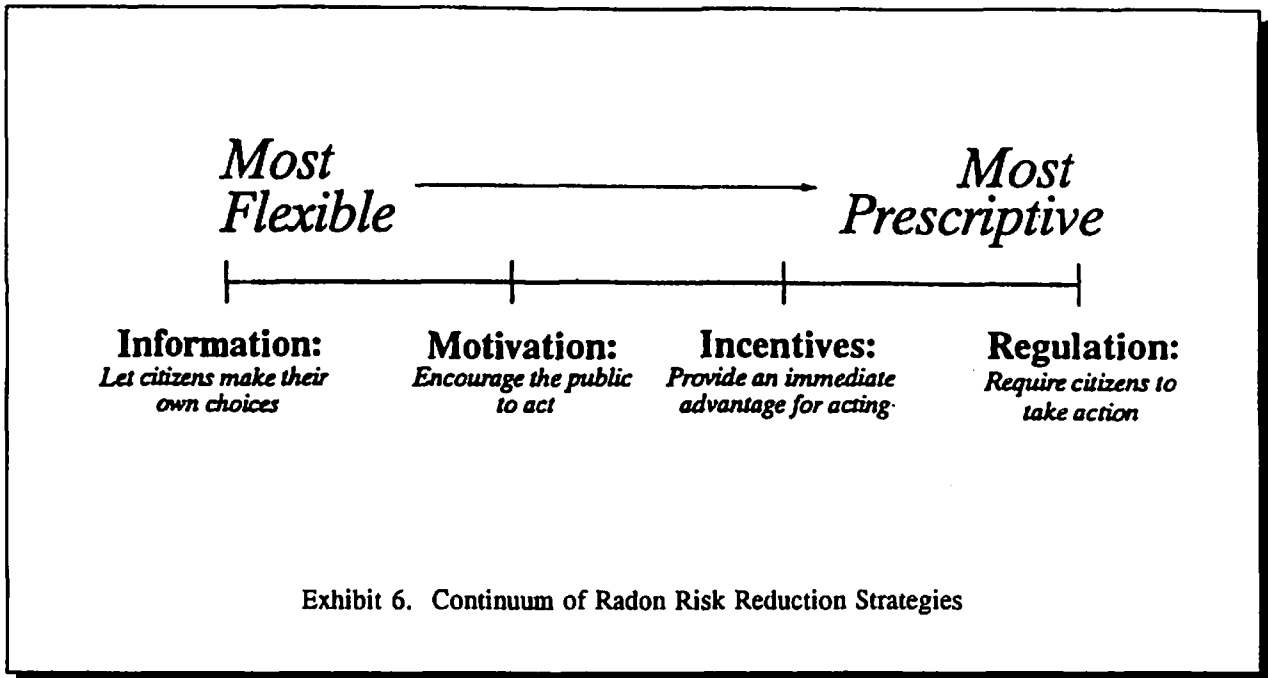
Most Flexible

Most Prescriptive

Information:
Let citizens make their own choices

Motivation:
Encourage the public to act

Incentives:
Provide an immediate advantage for acting

Regulation:
Require citizens to take action

Exhibit 6. Continuum of Radon Risk Reduction Strategies